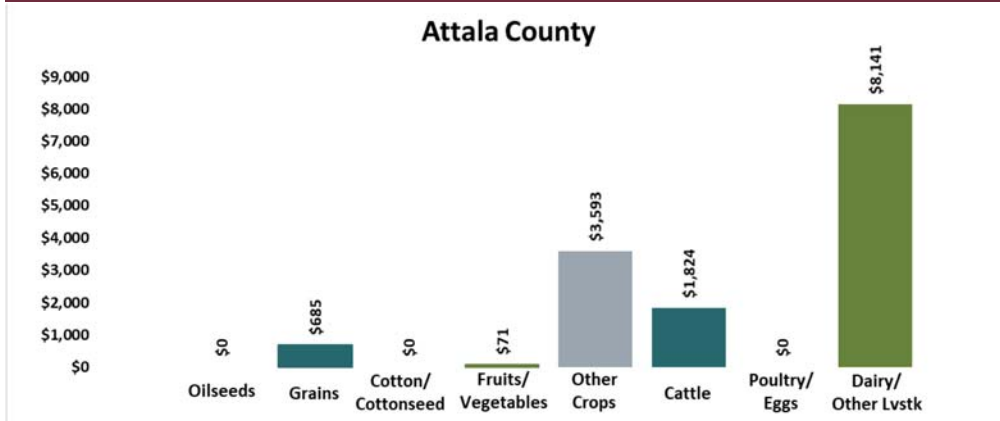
Attala County

$9,000
$8,000
$7,000
$6,000
$5,000
$4,000
$3,000
$2,000
$1,000
$0

$0
$685
$0
$71
$3,593
$1,824
$0
$8,141

Oilseeds
Grains
Cotton/ Cottonseed
Fruits/ Vegetables
Other Crops
Cattle
Poultry/ Eggs
Dairy/ Other Lvstk